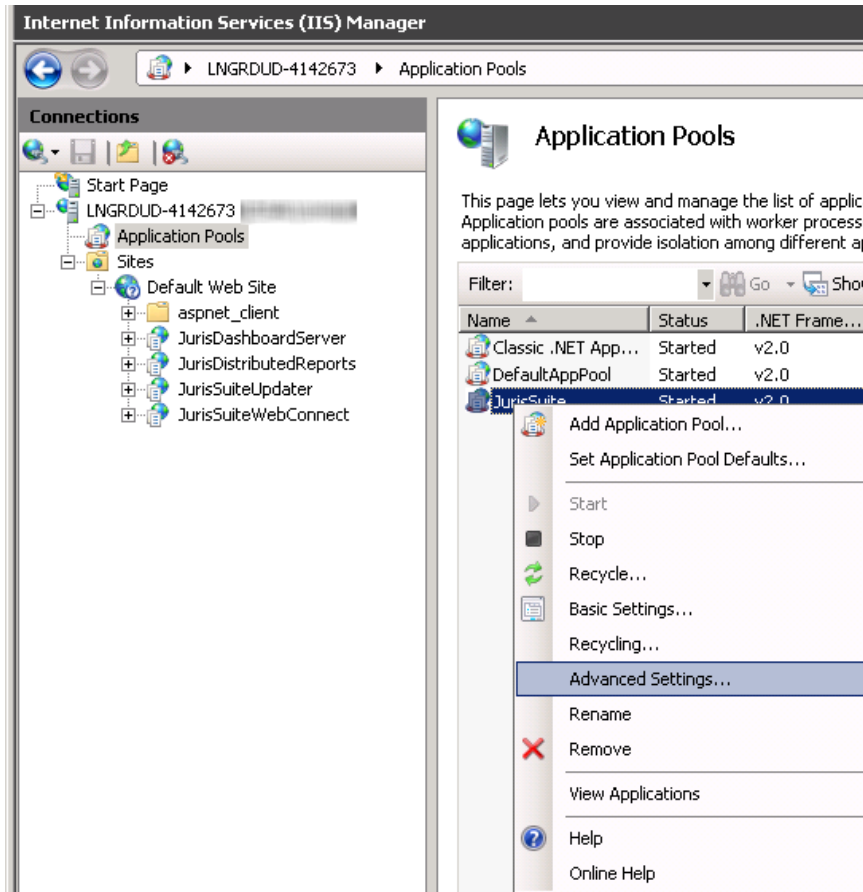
Internet Information Services (IIS) Manager

LNGRDUD-4142673 ▸ Application Pools

Connections

Start Page
LNGRDUD-4142673 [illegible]
Application Pools
Sites
Default Web Site
aspnet_client
JurisDashboardServer
JurisDistributedReports
JurisSuiteUpdater
JurisSuiteWebConnect

Application Pools

This page lets you view and manage the list of applic
Application pools are associated with worker process
applications, and provide isolation among different a

Filter: Go Sho

| Name | Status | .NET Frame... |
|---|---|---|
| Classic .NET App... | Started | v2.0 |
| DefaultAppPool | Started | v2.0 |
| JurisSuite | Started | v2.0 |

Add Application Pool...
Set Application Pool Defaults...
Start
Stop
Recycle...
Basic Settings...
Recycling...
Advanced Settings...
Rename
Remove
View Applications
Help
Online Help